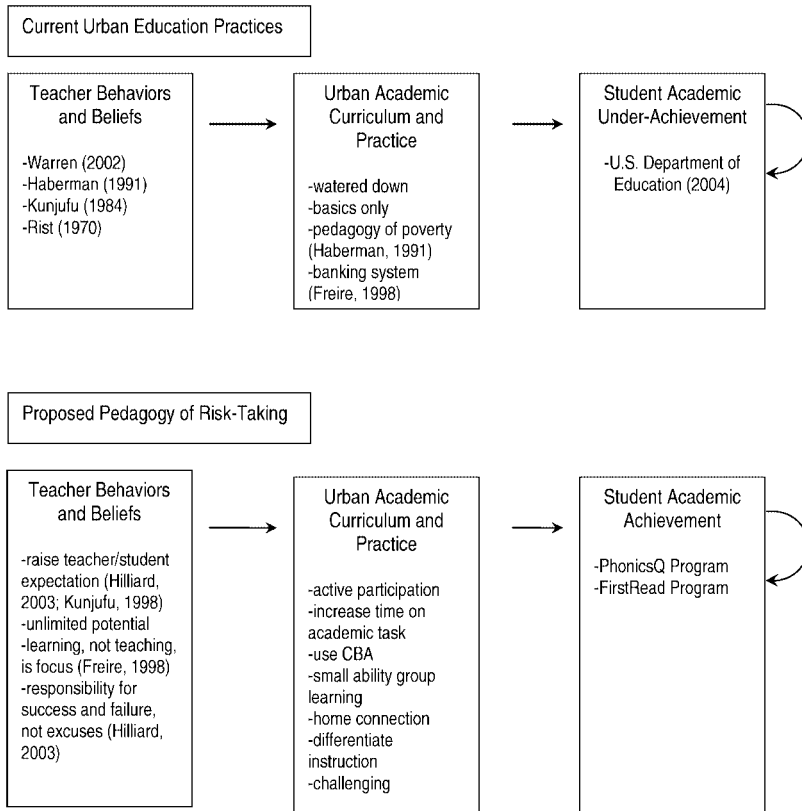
Current Urban Education Practices

Teacher Behaviors and Beliefs

-Warren (2002)
-Haberman (1991)
-Kunjufu (1984)
-Rist (1970)

Urban Academic Curriculum and Practice

-watered down
-basics only
-pedagogy of poverty (Haberman, 1991)
-banking system (Freire, 1998)

Student Academic Under-Achievement

-U.S. Department of Education (2004)

Proposed Pedagogy of Risk-Taking

Teacher Behaviors and Beliefs

-raise teacher/student expectation (Hilliard, 2003; Kunjufu, 1998)
-unlimited potential
-learning, not teaching, is focus (Freire, 1998)
-responsibility for success and failure, not excuses (Hilliard, 2003)

Urban Academic Curriculum and Practice

-active participation
-increase time on academic task
-use CBA
-small ability group learning
-home connection
-differentiate instruction
-challenging

Student Academic Achievement

-PhonicsQ Program
-FirstRead Program